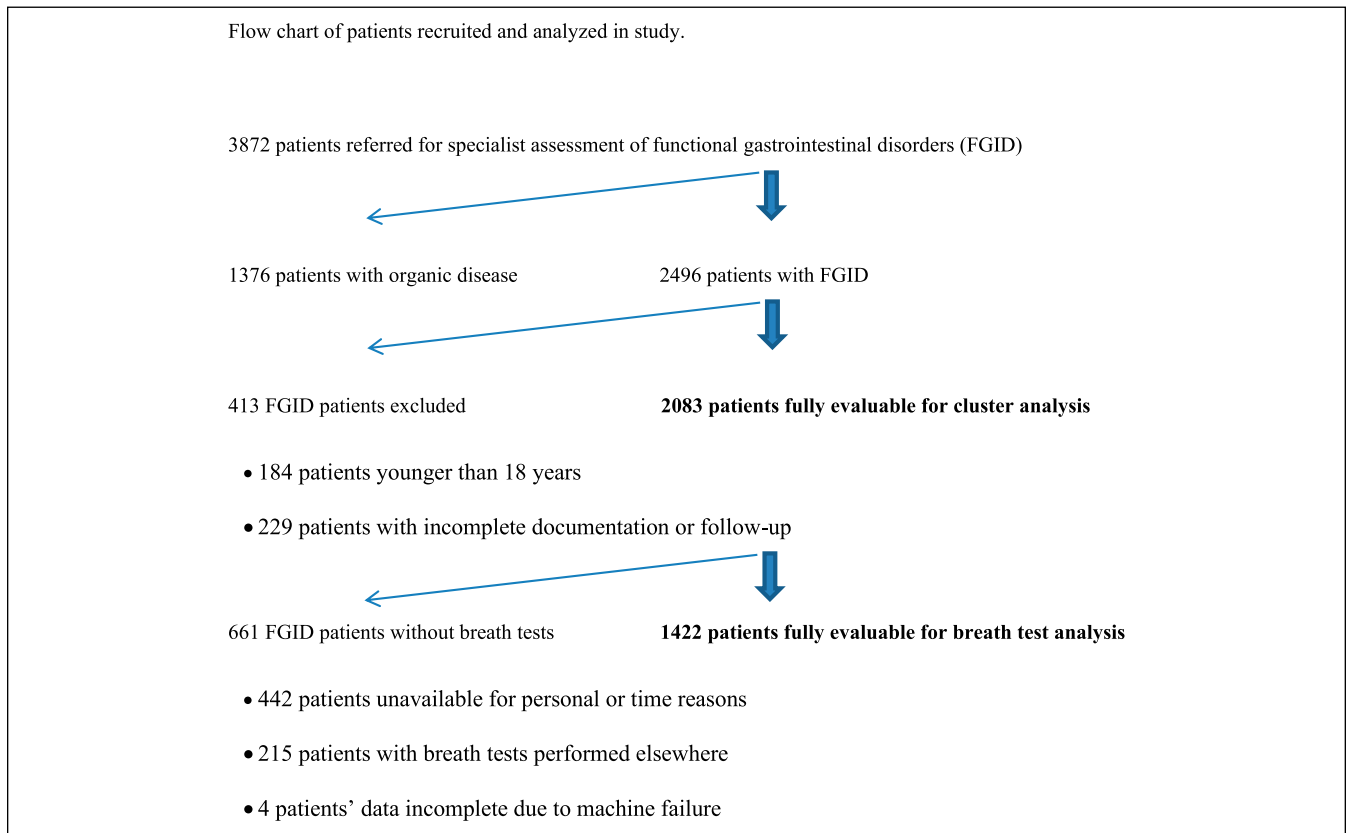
Flow chart of patients recruited and analyzed in study.

3872 patients referred for specialist assessment of functional gastrointestinal disorders (FGID)

1376 patients with organic disease

2496 patients with FGID

413 FGID patients excluded

**2083 patients fully evaluable for cluster analysis**

• 184 patients younger than 18 years

• 229 patients with incomplete documentation or follow-up

661 FGID patients without breath tests

**1422 patients fully evaluable for breath test analysis**

• 442 patients unavailable for personal or time reasons

• 215 patients with breath tests performed elsewhere

• 4 patients' data incomplete due to machine failure